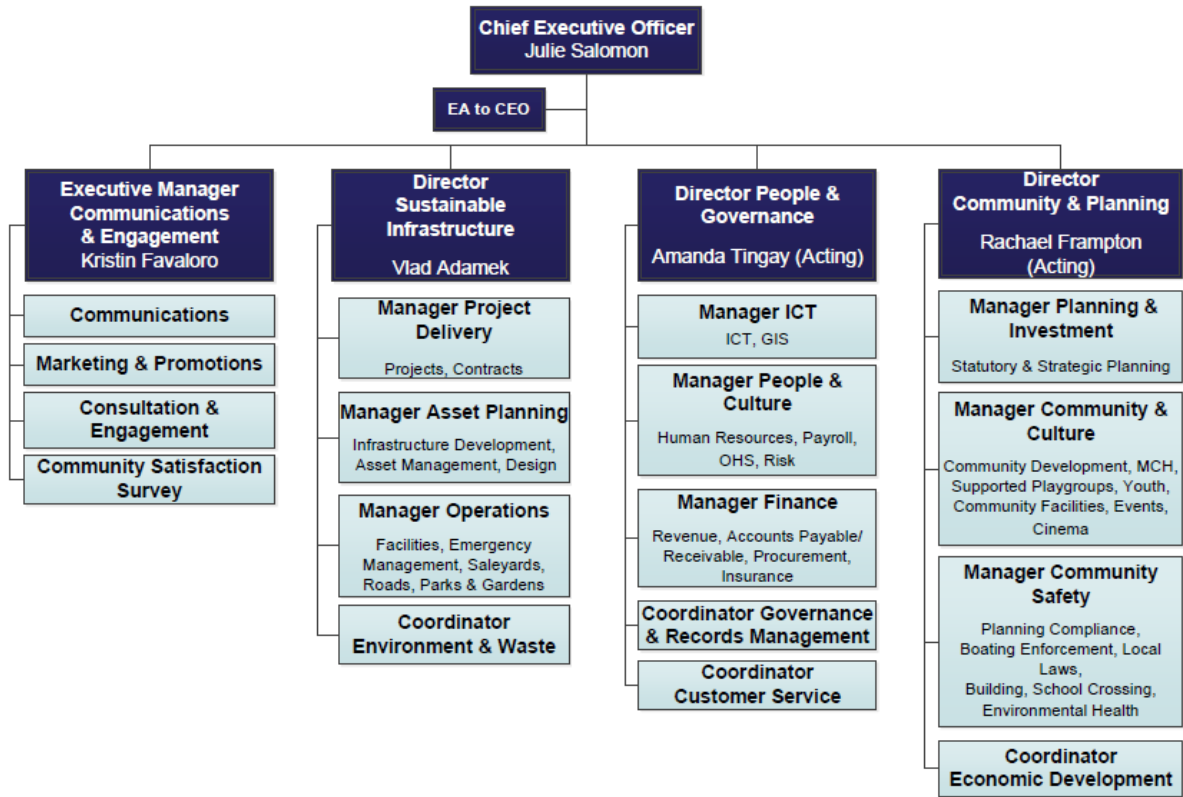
Chief Executive Officer
Julie Salomon

EA to CEO

Executive Manager Communications & Engagement
Kristin Favaloro

Communications

Marketing & Promotions

Consultation & Engagement

Community Satisfaction Survey

Director Sustainable Infrastructure

Vlad Adamek

Manager Project Delivery

Projects, Contracts

Manager Asset Planning

Infrastructure Development, Asset Management, Design

Manager Operations

Facilities, Emergency Management, Saleyards, Roads, Parks & Gardens

Coordinator Environment & Waste

Director People & Governance

Amanda Tingay (Acting)

Manager ICT

ICT, GIS

Manager People & Culture

Human Resources, Payroll, OHS, Risk

Manager Finance

Revenue, Accounts Payable/ Receivable, Procurement, Insurance

Coordinator Governance & Records Management

Coordinator Customer Service

Director Community & Planning

Rachael Frampton (Acting)

Manager Planning & Investment

Statutory & Strategic Planning

Manager Community & Culture

Community Development, MCH, Supported Playgroups, Youth, Community Facilities, Events, Cinema

Manager Community Safety

Planning Compliance, Boating Enforcement, Local Laws, Building, School Crossing, Environmental Health

Coordinator Economic Development